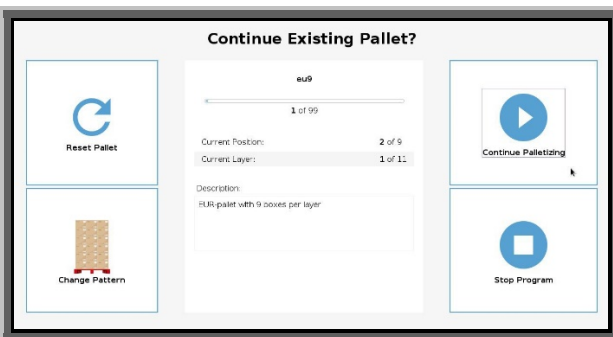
Continue Existing Pallet?

Reset Pallet

Change Pattern

eu9

1 of 99

| Current Position: | 2 of 9 |
|---|---|
| Current Layer: | 1 of 11 |

Description:

EUR-pallet with 9 boxes per layer

Continue Palletizing

Stop Program